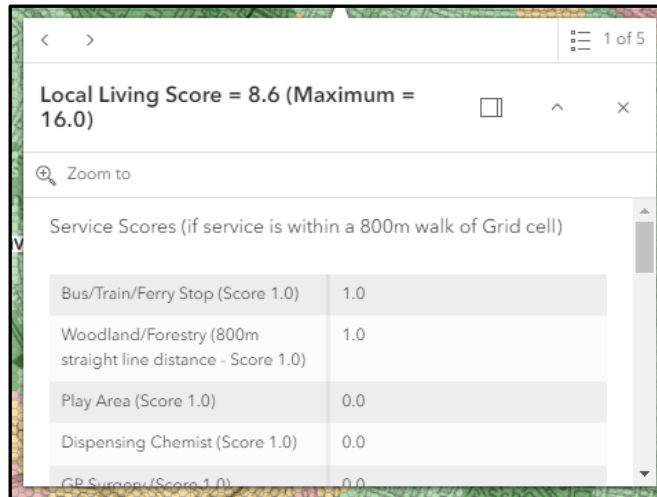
1 of 5

Local Living Score = 8.6 (Maximum = 16.0)

Zoom to

Service Scores (if service is within a 800m walk of Grid cell)

| | |
|---|---|
| Bus/Train/Ferry Stop (Score 1.0) | 1.0 |
| Woodland/Forestry (800m straight line distance - Score 1.0) | 1.0 |
| Play Area (Score 1.0) | 0.0 |
| Dispensing Chemist (Score 1.0) | 0.0 |
| GP Surgery (Score 1.0) | 0.0 |